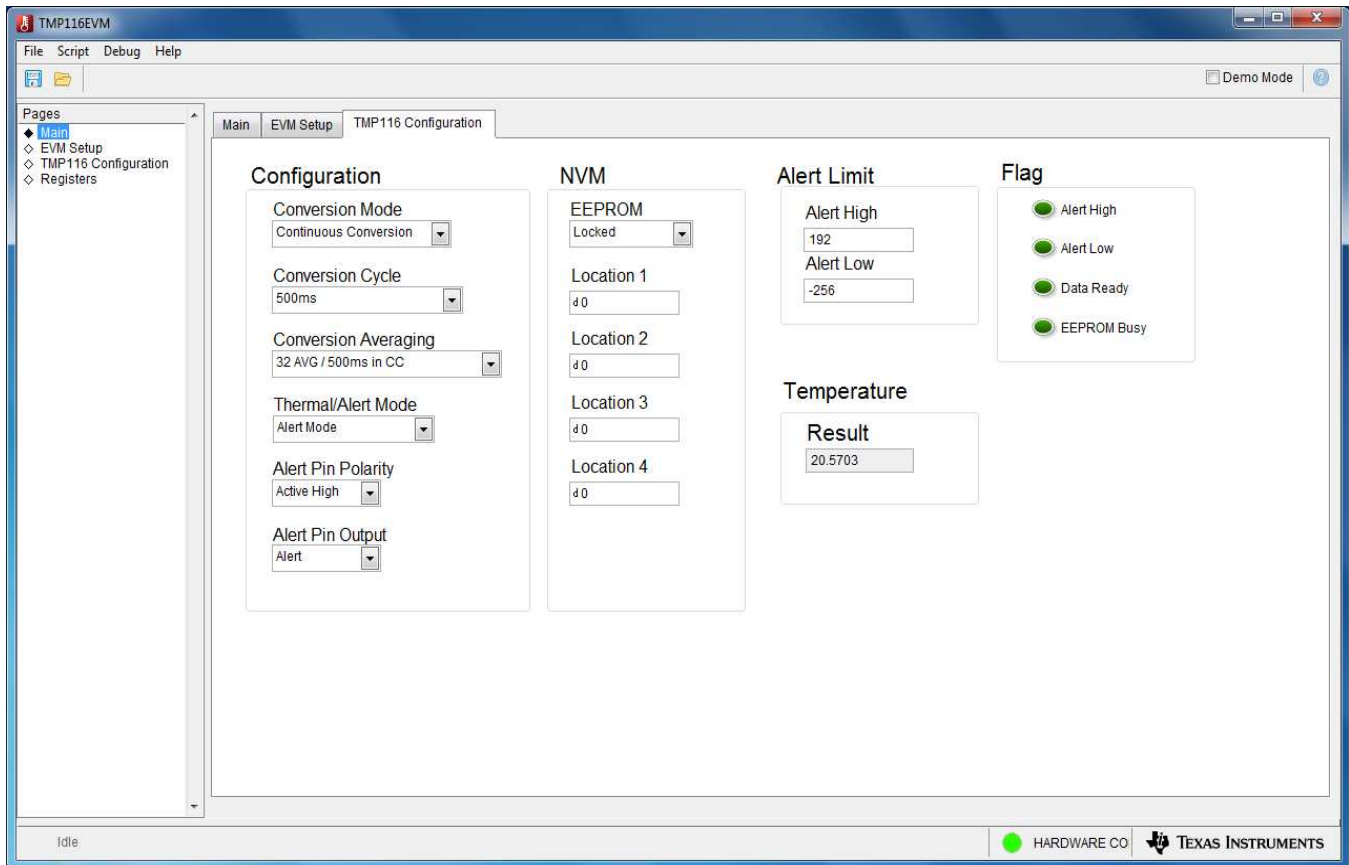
TMP116EVM

File Script Debug Help

Demo Mode

Pages
◆ Main
◇ EVM Setup
◇ TMP116 Configuration
◇ Registers

Main | EVM Setup | TMP116 Configuration

Configuration

Conversion Mode
Continuous Conversion

Conversion Cycle
500ms

Conversion Averaging
32 AVG / 500ms in CC

Thermal/Alert Mode
Alert Mode

Alert Pin Polarity
Active High

Alert Pin Output
Alert

NVM

EEPROM
Locked

Location 1
d 0

Location 2
d 0

Location 3
d 0

Location 4
d 0

Alert Limit

Alert High
192

Alert Low
-256

Temperature

Result
20.5703

Flag

Alert High

Alert Low

Data Ready

EEPROM Busy

Idle

HARDWARE CO

TEXAS INSTRUMENTS